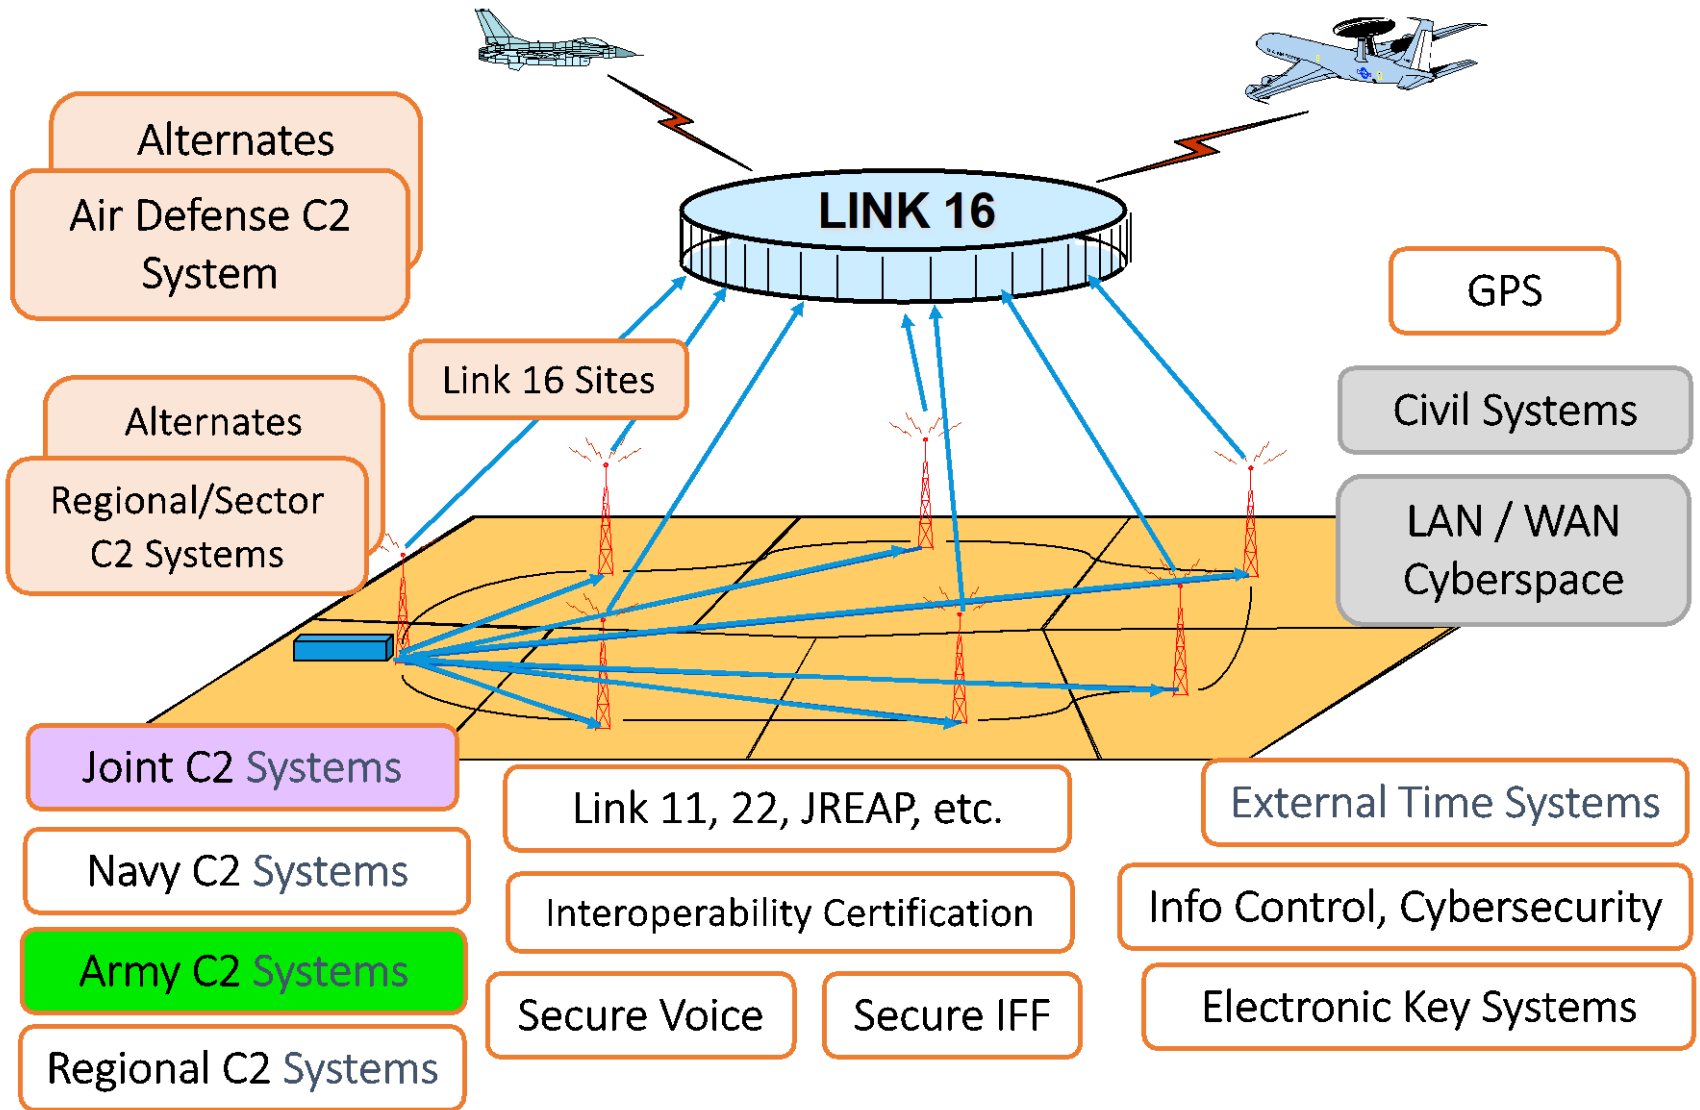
Alternates

Air Defense C2 System

LINK 16

GPS

Link 16 Sites

Civil Systems

Alternates

Regional/Sector C2 Systems

LAN / WAN Cyberspace

Joint C2 Systems

Link 11, 22, JREAP, etc.

External Time Systems

Navy C2 Systems

Interoperability Certification

Info Control, Cybersecurity

Army C2 Systems

Secure Voice

Secure IFF

Electronic Key Systems

Regional C2 Systems